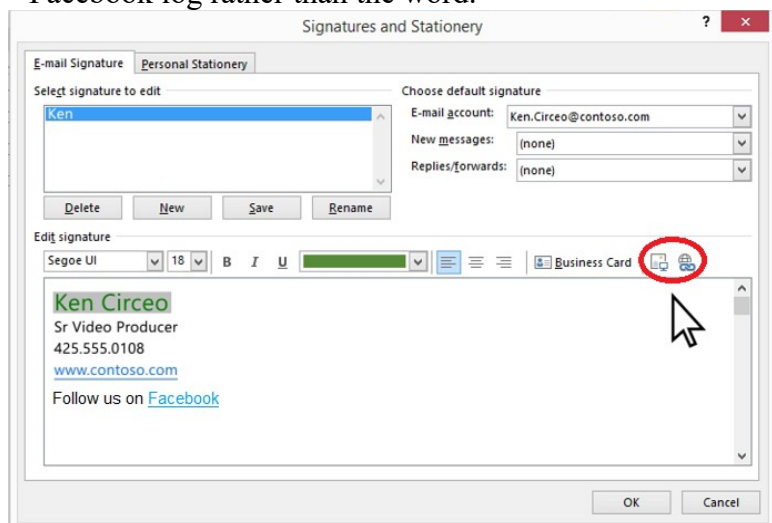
Facebook log rather than the word.

Signatures and Stationery

?

E-mail Signature | Personal Stationery

Select signature to edit

Ken

Delete | New | Save | Rename

Choose default signature

E-mail account: Ken.Circeo@contoso.com

New messages: (none)

Replies/forwards: (none)

Edit signature

Segoe UI | 18 | B | I | U

Business Card

Ken Circeo

Sr Video Producer

425.555.0108

www.contoso.com

Follow us on Facebook

OK | Cancel